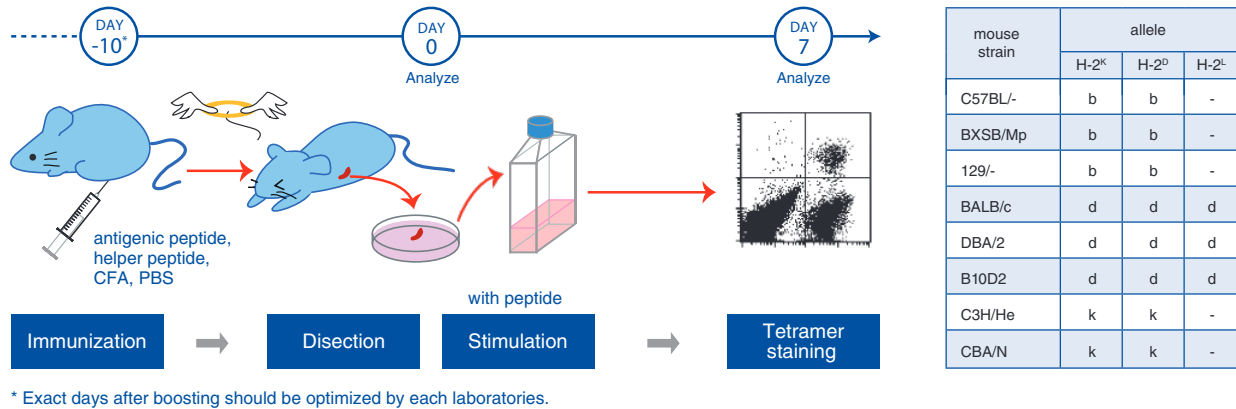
DAY -10*

DAY 0
Analyze

DAY 7
Analyze

antigenic peptide,
helper peptide,
CFA, PBS

with peptide

Immunization

Disection

Stimulation

Tetramer staining

* Exact days after boosting should be optimized by each laboratories.

| mouse strain | allele H-2$^{K}$ | H-2$^{D}$ | H-2$^{L}$ |
|---|---|---|---|
| C57BL/- | b | b | - |
| BXSB/Mp | b | b | - |
| 129/- | b | b | - |
| BALB/c | d | d | d |
| DBA/2 | d | d | d |
| B10D2 | d | d | d |
| C3H/He | k | k | - |
| CBA/N | k | k | - |